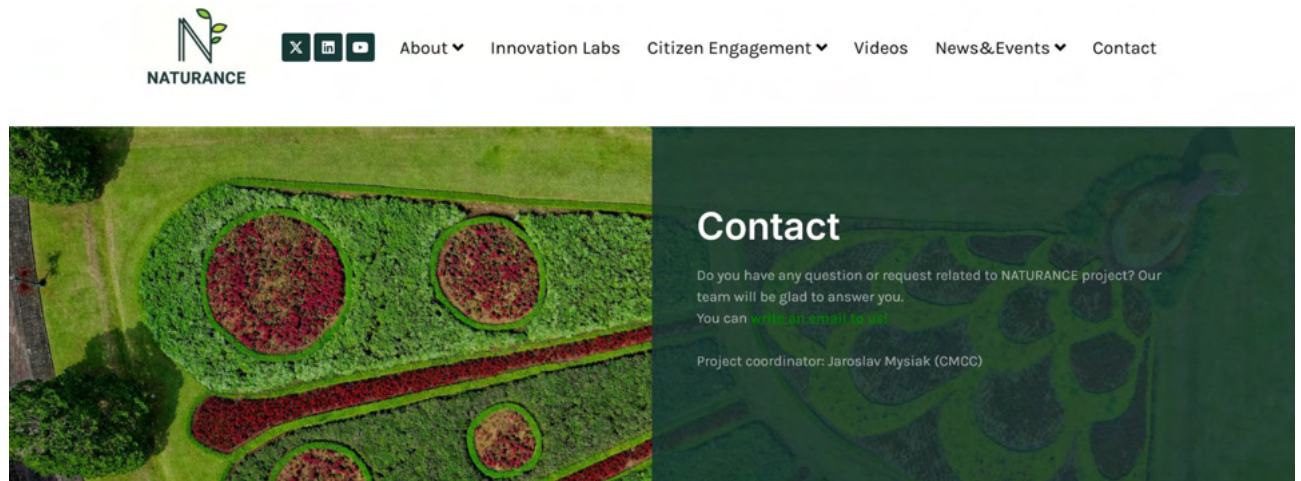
NATURANCE

About Innovation Labs Citizen Engagement Videos News&Events Contact

Contact

Do you have any question or request related to NATURANCE project? Our team will be glad to answer you.
You can write an email to us!

Project coordinator: Jaroslav Mysiak (CMCC)